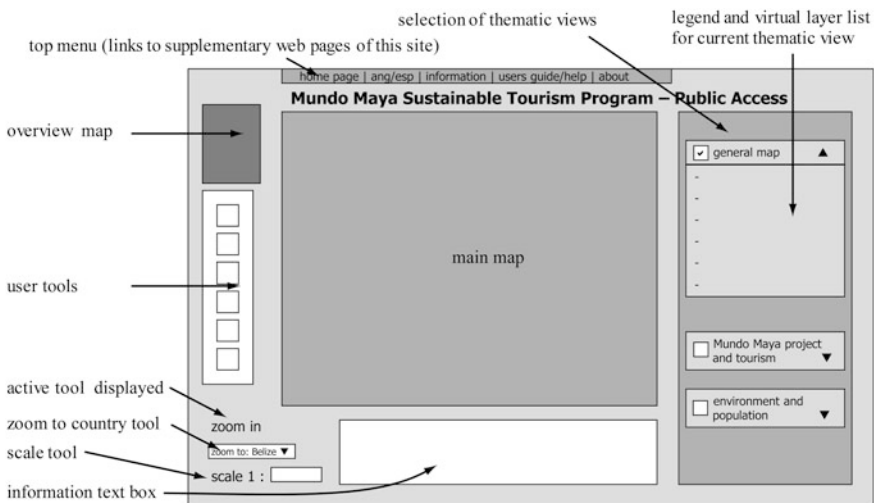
selection of thematic views

legend and virtual layer list for current thematic view

top menu (links to supplementary web pages of this site)

home page | ang/esp | information | users guide/help | about

Mundo Maya Sustainable Tourism Program – Public Access

overview map

general map ▲

-
-
-
-
-
-

main map

user tools

Mundo Maya project and tourism ▼

environment and population ▼

active tool displayed

zoom in

zoom to country tool

zoom to: Belize ▼

scale tool

scale 1 :

information text box